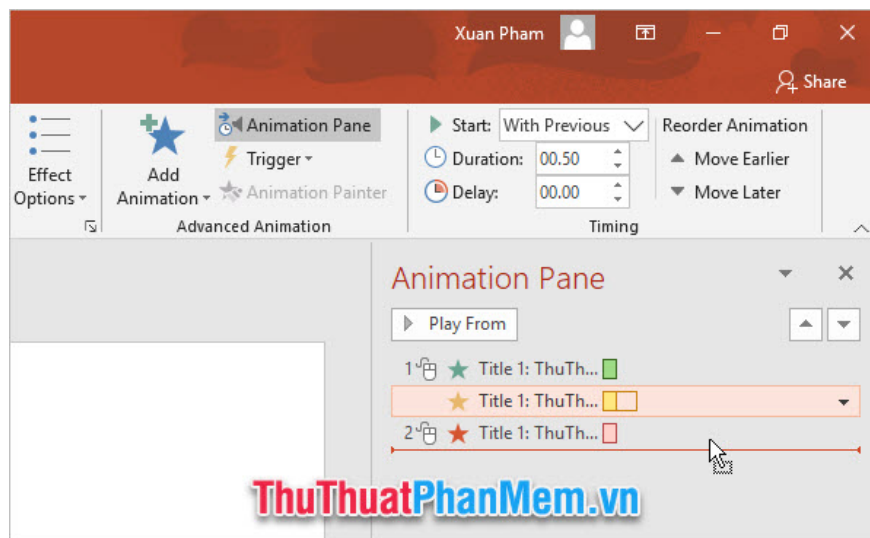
Xuan Pham

Share

Effect Options

Add Animation

Animation Pane

Trigger

Animation Painter

Advanced Animation

Start: With Previous

Duration: 00.50

Delay: 00.00

Timing

Reorder Animation

Move Earlier

Move Later

Animation Pane

Play From

1 Title 1: ThuTh...

Title 1: ThuTh...

2 Title 1: ThuTh...

ThuThuatPhanMem.vn